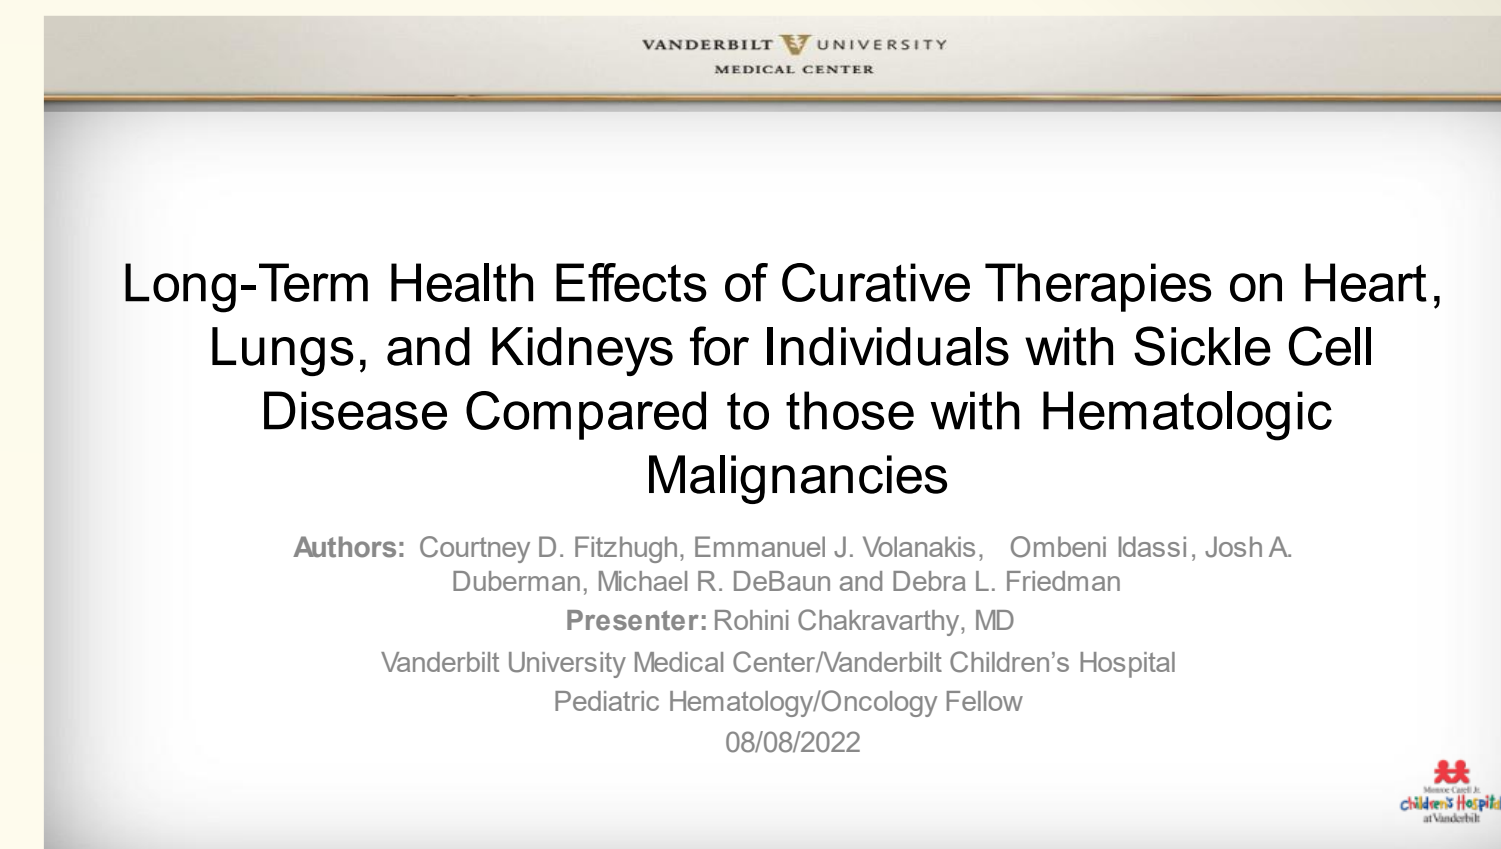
VANDERBILT UNIVERSITY
MEDICAL CENTER

Long-Term Health Effects of Curative Therapies on Heart, Lungs, and Kidneys for Individuals with Sickle Cell Disease Compared to those with Hematologic Malignancies

Authors: Courtney D. Fitzhugh, Emmanuel J. Volanakis, Ombeni Idassi, Josh A. Duberman, Michael R. DeBaun and Debra L. Friedman

Presenter: Rohini Chakravarthy, MD

Vanderbilt University Medical Center/Vanderbilt Children's Hospital

Pediatric Hematology/Oncology Fellow

08/08/2022

Monroe Carell Jr. Children's Hospital at Vanderbilt